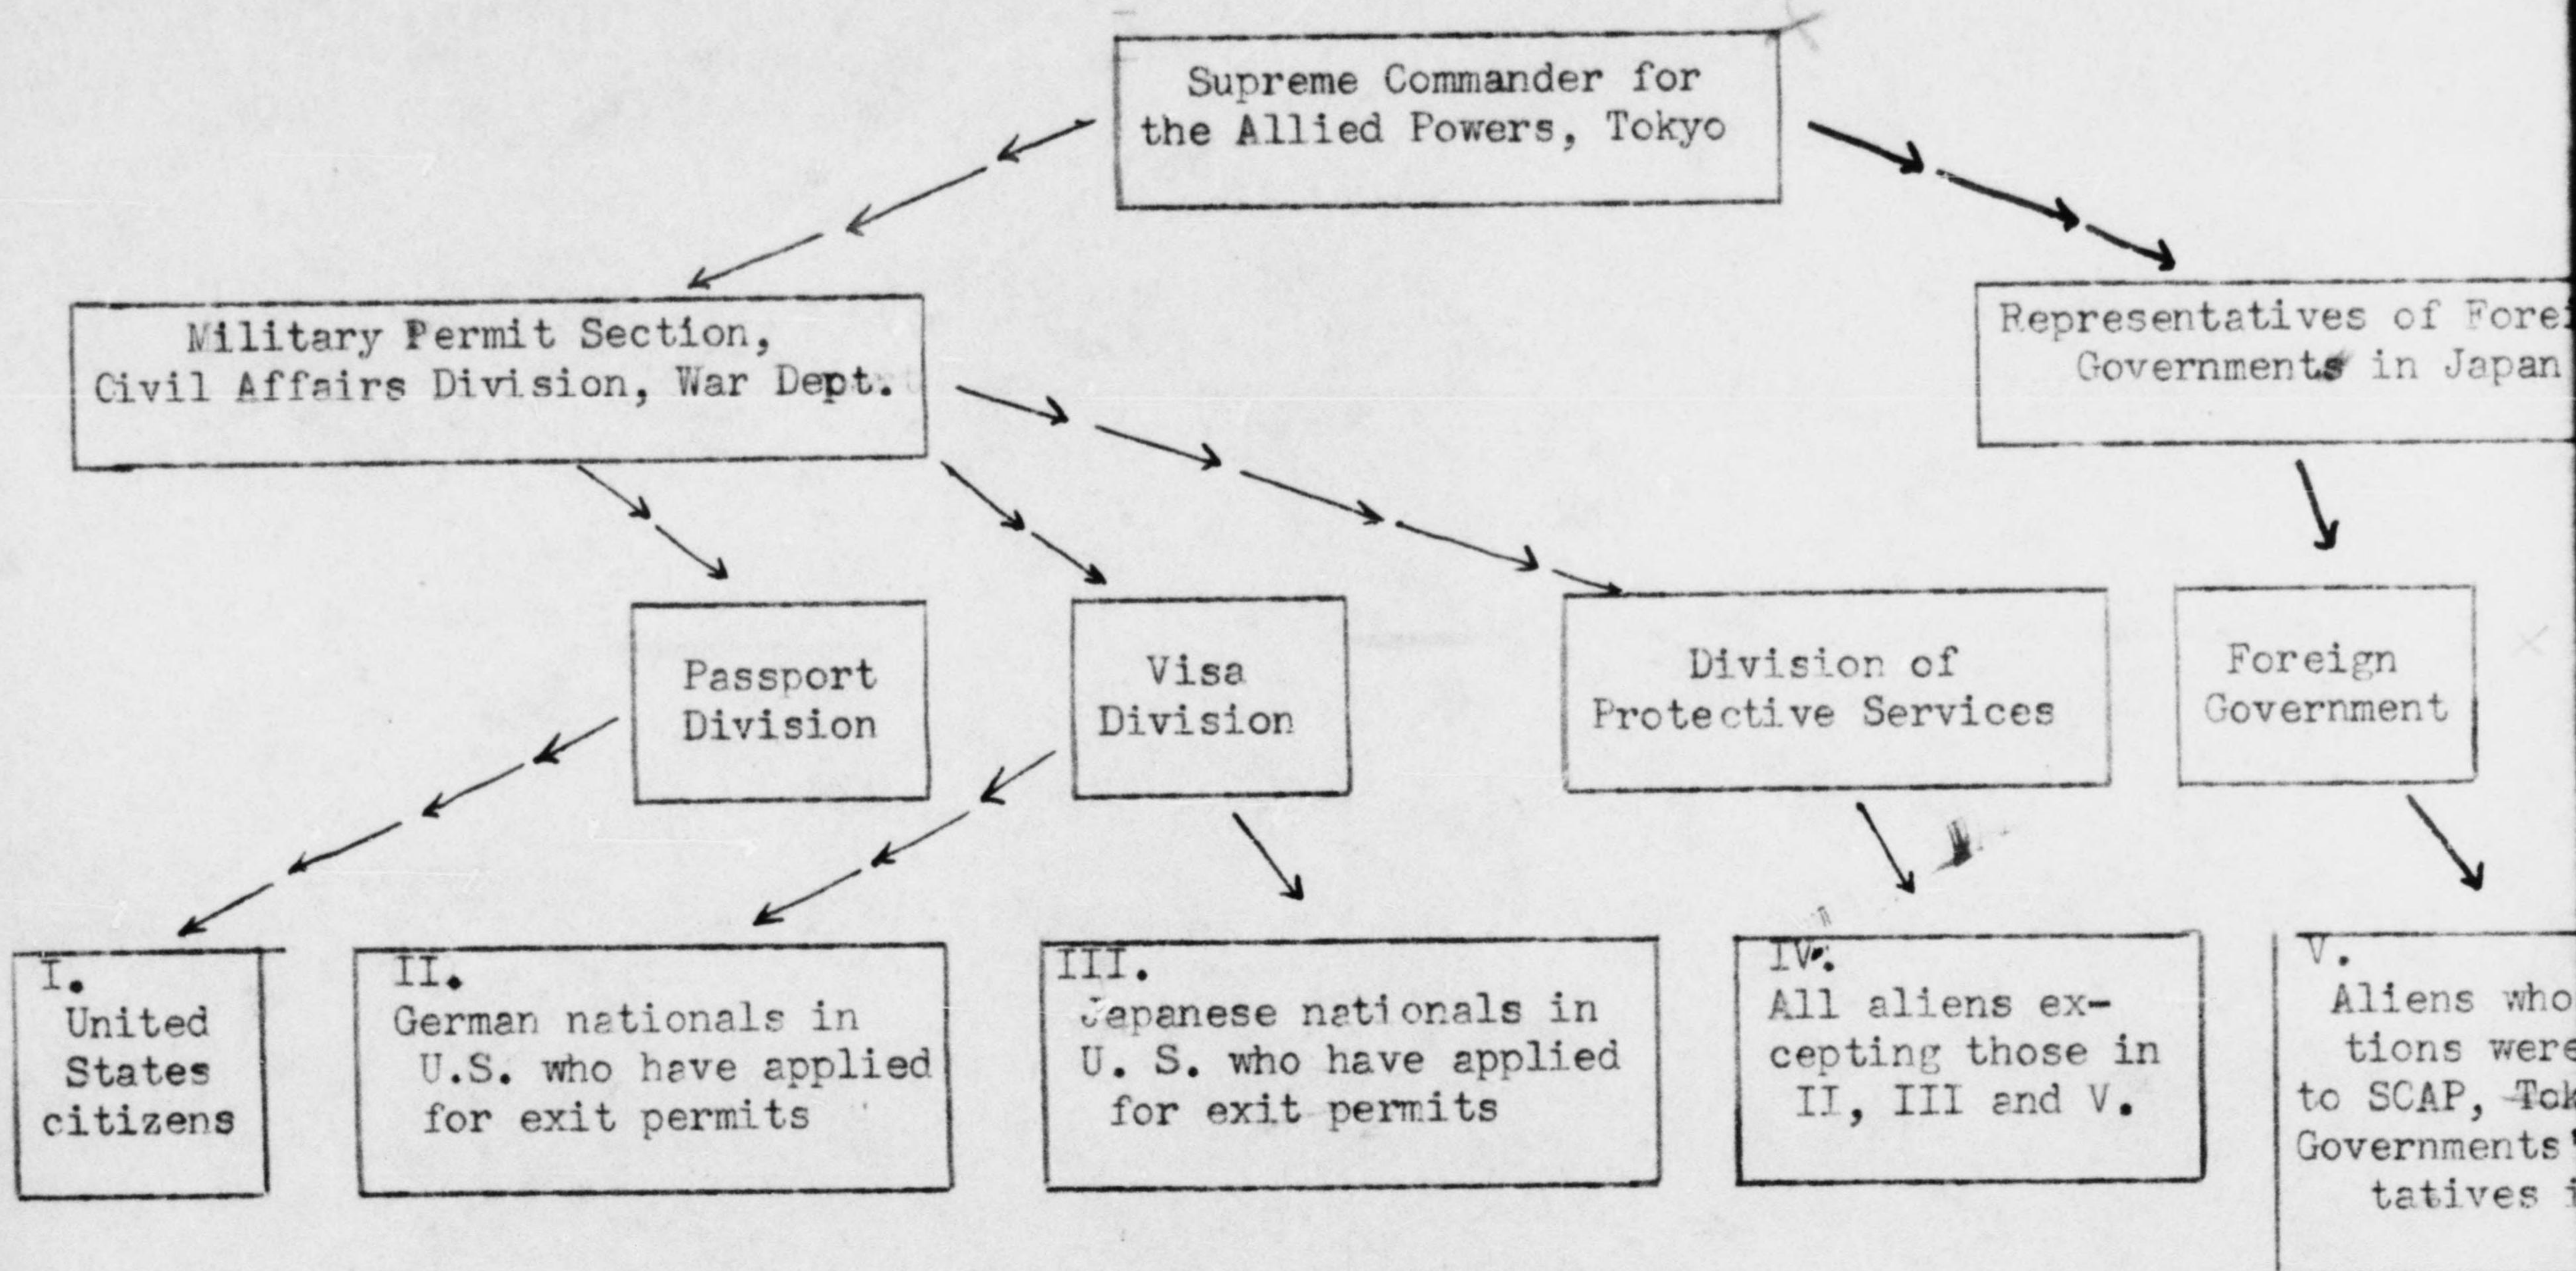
Supreme Commander for the Allied Powers, Tokyo

Military Permit Section, Civil Affairs Division, War Dept.

Representatives of Fore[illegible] Governments in Japan

Passport Division

Visa Division

Division of Protective Services

Foreign Government

I. United States citizens

II. German nationals in U.S. who have applied for exit permits

III. Japanese nationals in U. S. who have applied for exit permits

IV. All aliens excepting those in II, III and V.

V. Aliens who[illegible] tions were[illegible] to SCAP, ~~Tok~~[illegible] Governments'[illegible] tatives i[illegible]